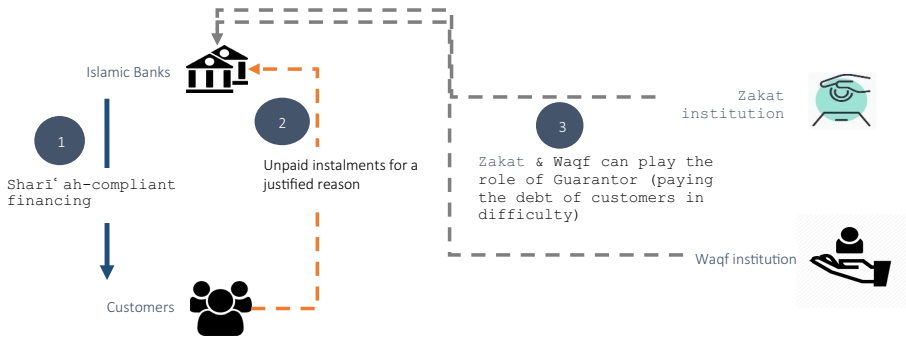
Islamic Banks

1

Sharīʿah-compliant financing

Customers

2

Unpaid instalments for a justified reason

3

Zakat & Waqf can play the role of Guarantor (paying the debt of customers in difficulty)

Zakat institution

Waqf institution